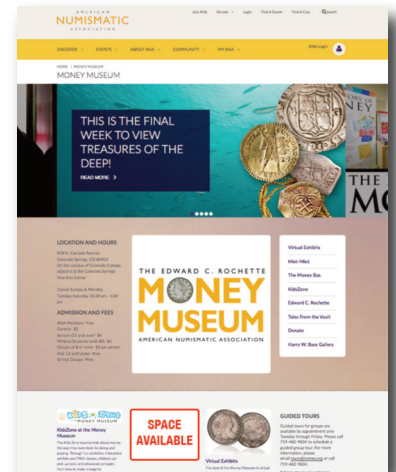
AMERICAN
NUMISMATIC
ASSOCIATION

Join ANA Donate Login Find A Dealer Find A Coin Search

DISCOVER EVENTS ABOUT ANA COMMUNITY MY ANA ANA Login

HOME | MONEY MUSEUM

MONEY MUSEUM

THIS IS THE FINAL WEEK TO VIEW TREASURES OF THE DEEP!

READ MORE

MO

LOCATION AND HOURS

818 N. Cascade Avenue
Colorado Springs, CO 80903
On the campus of Colorado College, adjacent to the Colorado Springs Fine Arts Center

Closed Sunday & Monday
Tuesday-Saturday 10:30 am - 5:00 pm

ADMISSION AND FEES

ANA Members: Free
General: $8
Seniors (55 and over): $6
Military/Students (with ID): $6
Groups of 8 or more: $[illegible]
Kids 12 and under: Free
School Groups: Free

THE EDWARD C. ROCHETTE
MONEY
MUSEUM
AMERICAN NUMISMATIC ASSOCIATION

Virtual Exhibits
Mini-Mint
The Money Bus
KidsZone
Edward C. Rochette
Tales From the Vault
Donate
Harry W. Bass Gallery

Kids Zone
MONEY MUSEUM

KidsZone at the Money Museum

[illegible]

SPACE AVAILABLE

Virtual Exhibits

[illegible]

GUIDED TOURS

Guided tours for groups are available by appointment only Tuesday through Friday. Please call 719-482-9834 to schedule a guided group tour. For more information, please email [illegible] or call 719-482-9834.